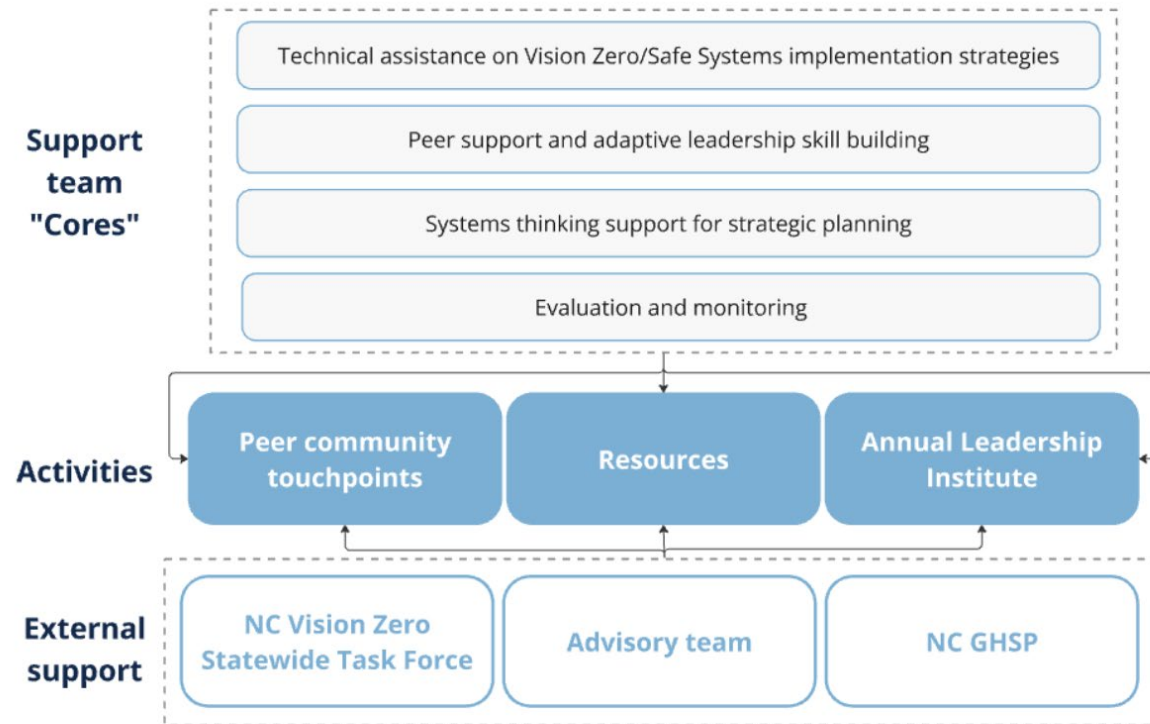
Support team "Cores"

Technical assistance on Vision Zero/Safe Systems implementation strategies

Peer support and adaptive leadership skill building

Systems thinking support for strategic planning

Evaluation and monitoring

Activities

Peer community touchpoints

Resources

Annual Leadership Institute

External support

NC Vision Zero Statewide Task Force

Advisory team

NC GHSP